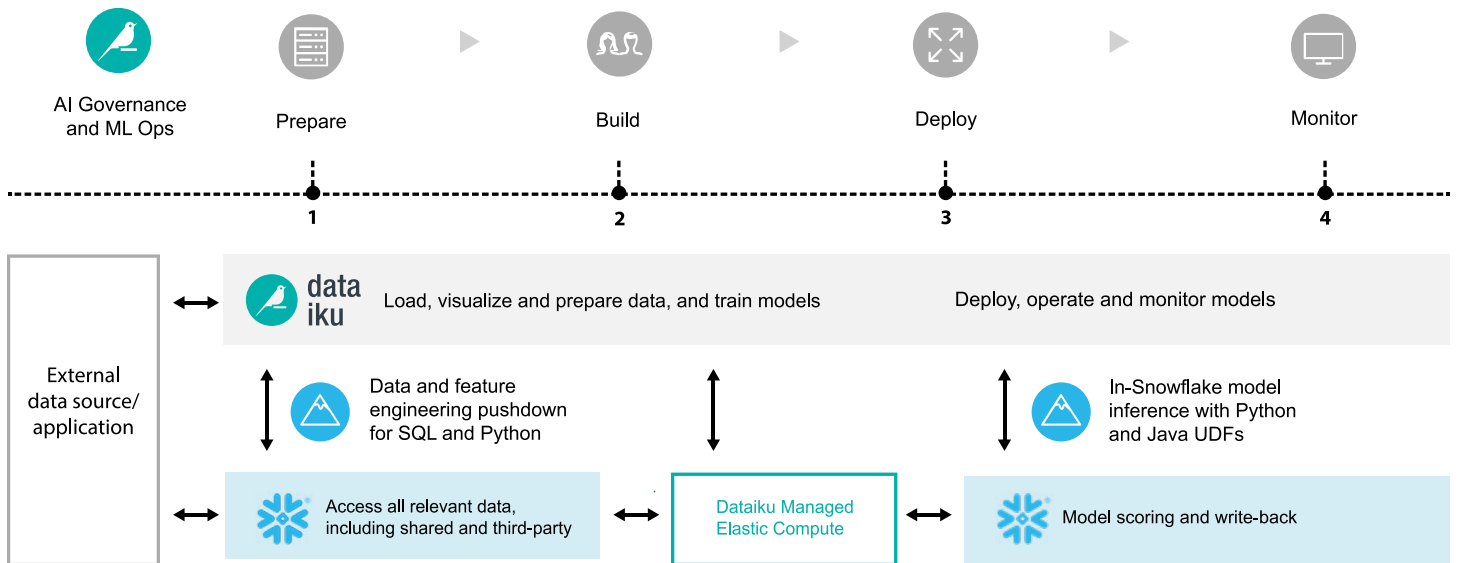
AI Governance and ML Ops

Prepare

Build

Deploy

Monitor

1

2

3

4

External data source/ application

data iku

Load, visualize and prepare data, and train models

Deploy, operate and monitor models

Data and feature engineering pushdown for SQL and Python

In-Snowflake model inference with Python and Java UDFs

Access all relevant data, including shared and third-party

Dataiku Managed Elastic Compute

Model scoring and write-back